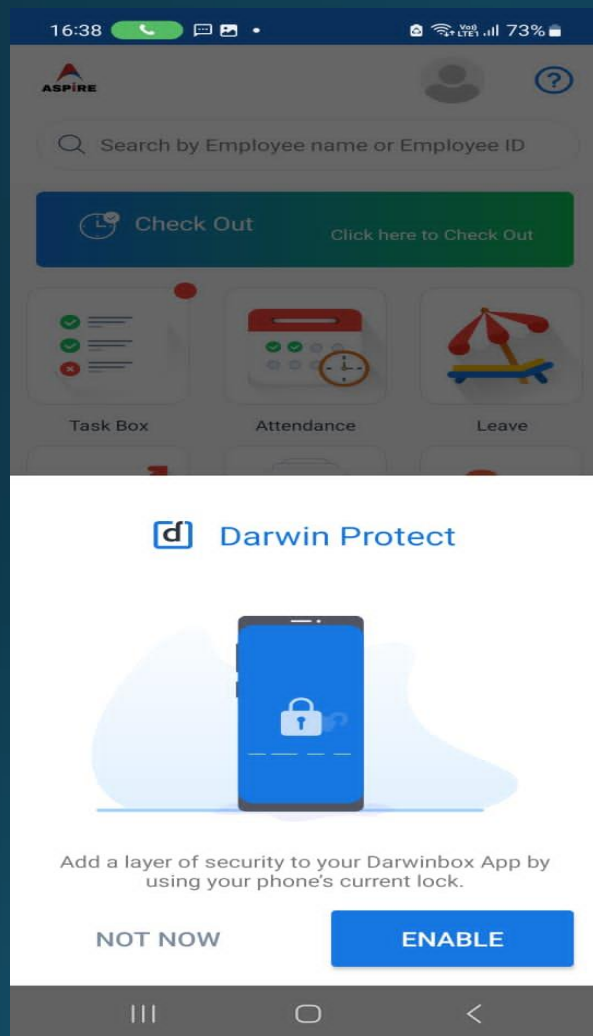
16:38

Vo) LTE1 73%

ASPIRE

Search by Employee name or Employee ID

Check Out

Click here to Check Out

Task Box

Attendance

Leave

d Darwin Protect

Add a layer of security to your Darwinbox App by using your phone's current lock.

NOT NOW

ENABLE